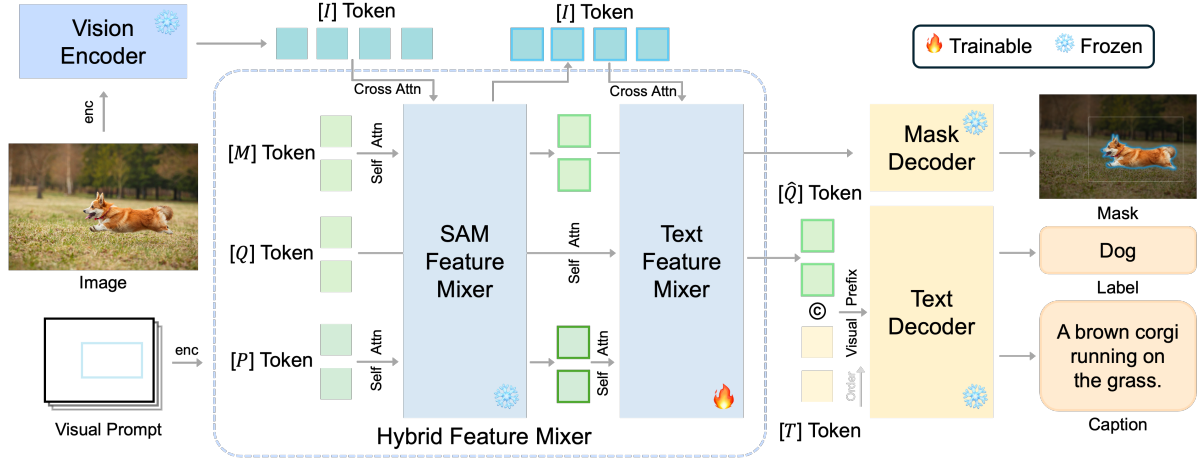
Vision Encoder

$[I]$ Token

$[I]$ Token

Trainable Frozen

enc

Cross Attn

Cross Attn

$[M]$ Token

Self Attn

Mask Decoder

$[\hat{Q}]$ Token

Mask

$[Q]$ Token

SAM Feature Mixer

Self Attn

Text Feature Mixer

Dog

Image

Label

Visual Prefix

Text Decoder

enc

$[P]$ Token

Self Attn

Self Attn

©

A brown corgi running on the grass.

Order

Visual Prompt

Hybrid Feature Mixer

$[T]$ Token

Caption